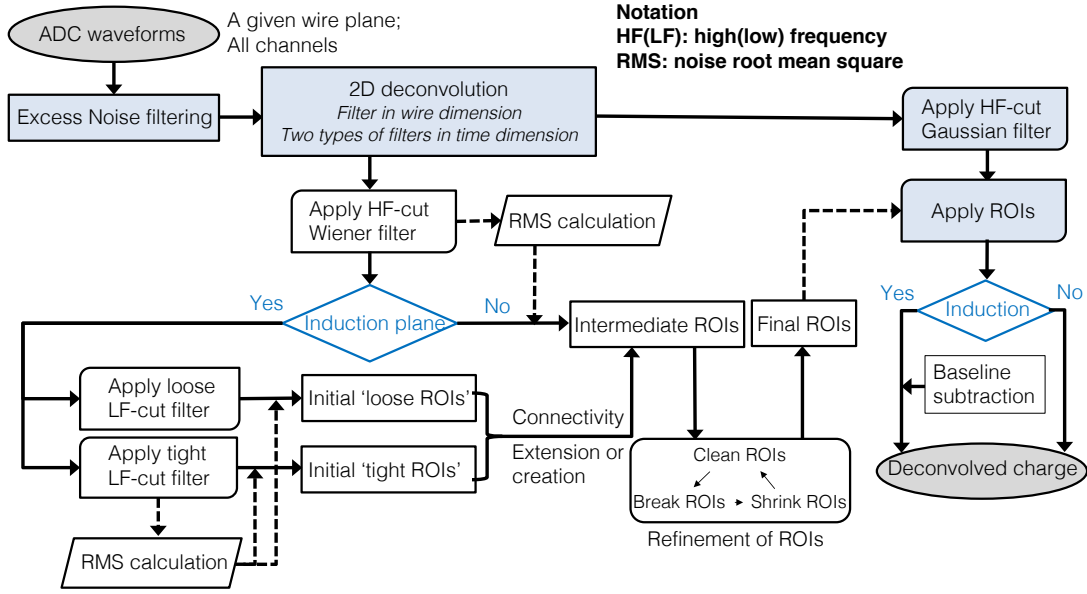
ADC waveforms

A given wire plane;
All channels

Notation
HF(LF): high(low) frequency
RMS: noise root mean square

Excess Noise filtering

2D deconvolution
Filter in wire dimension
Two types of filters in time dimension

Apply HF-cut Gaussian filter

Apply HF-cut Wiener filter

RMS calculation

Apply ROIs

Yes

Induction plane

No

Intermediate ROIs

Final ROIs

Yes

Induction

No

Baseline subtraction

Apply loose LF-cut filter

Initial 'loose ROIs'

Connectivity

Apply tight LF-cut filter

Initial 'tight ROIs'

Extension or creation

Clean ROIs

Break ROIs

Shrink ROIs

Deconvolved charge

Refinement of ROIs

RMS calculation